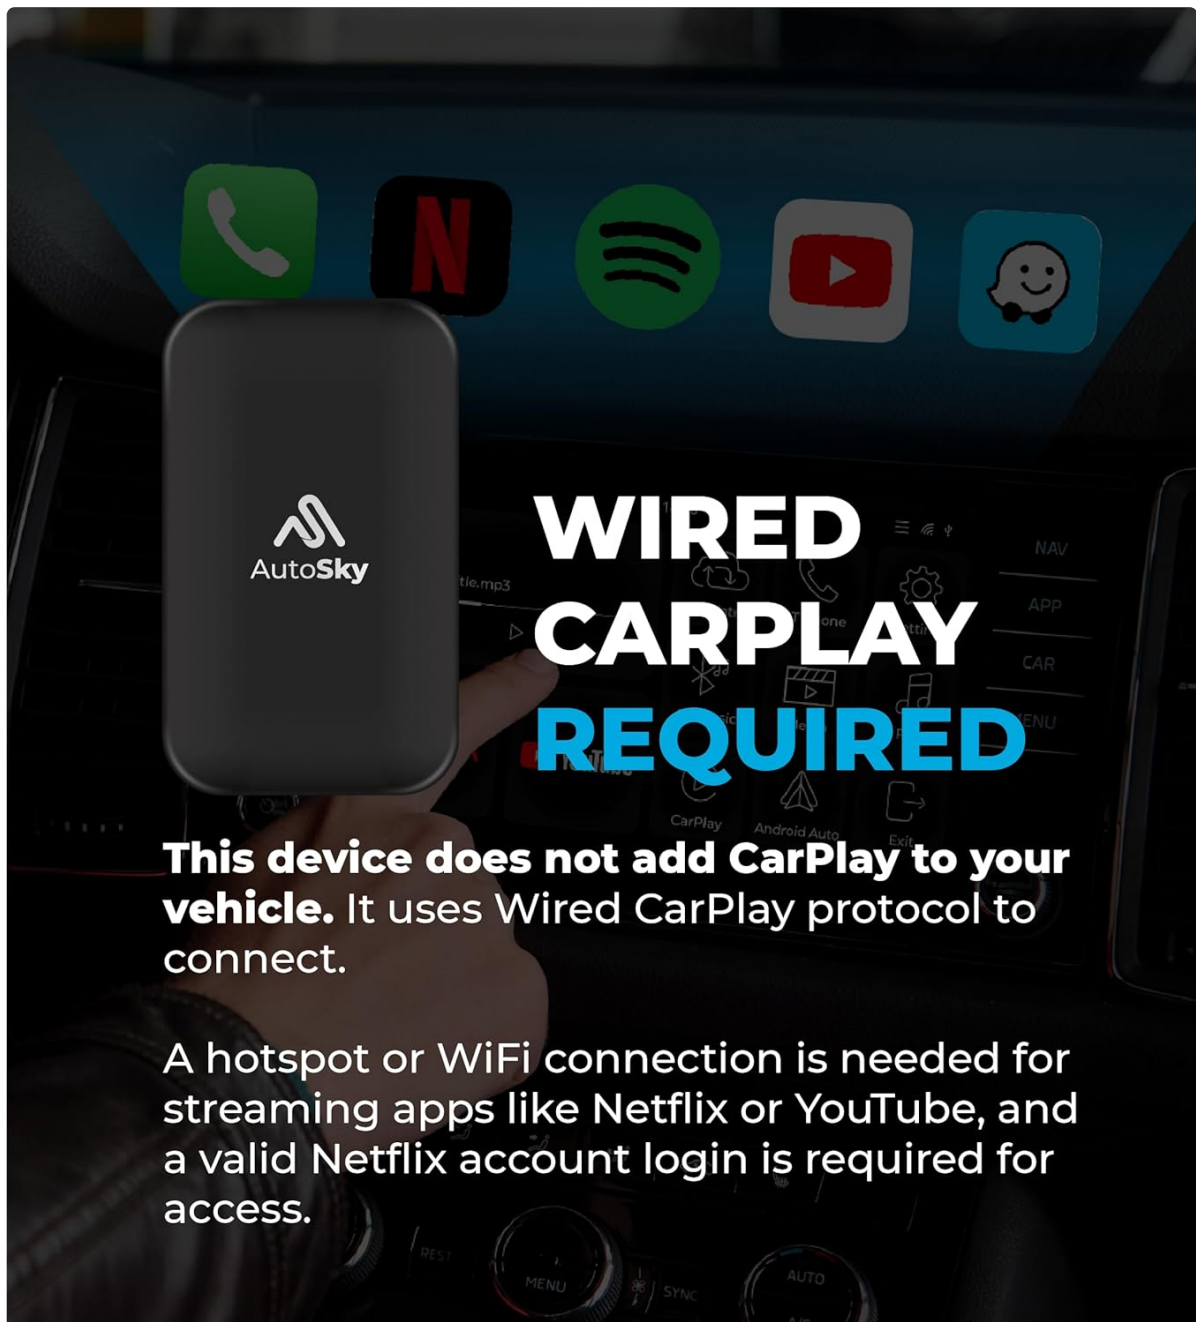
AutoSky

WIRED CARPLAY REQUIRED

tie.mp3

NAV
APP
CAR
ENU

CarPlay
Android Auto
Exit

This device does not add CarPlay to your vehicle. It uses Wired CarPlay protocol to connect.

A hotspot or WiFi connection is needed for streaming apps like Netflix or YouTube, and a valid Netflix account login is required for access.

REST
MENU
SYNC
AUTO